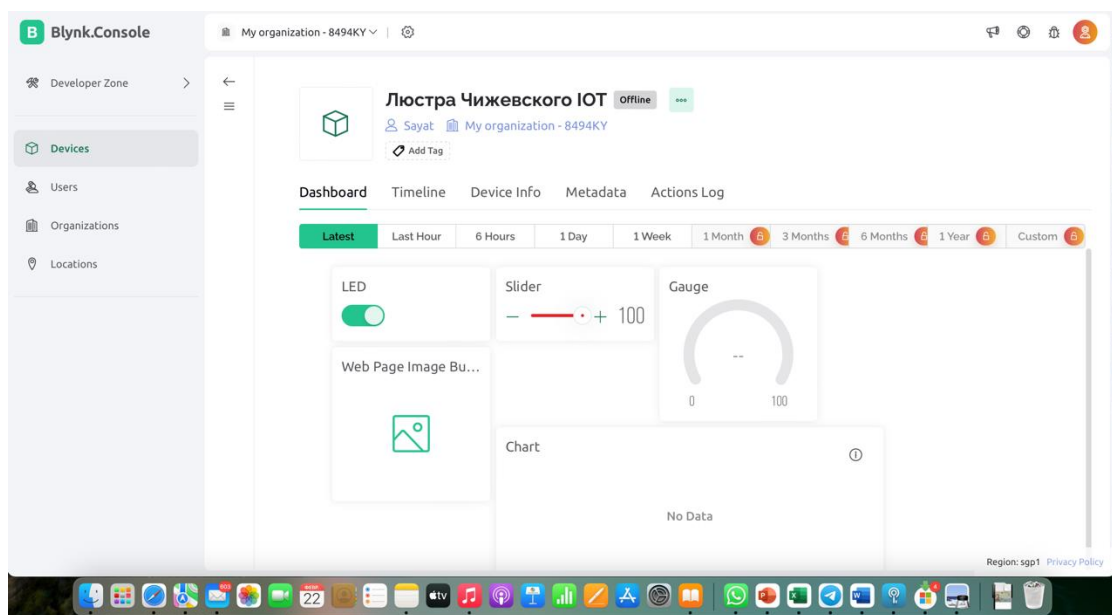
B Blynk.Console

My organization - 8494KY

Developer Zone

Devices

Users

Organizations

Locations

Люстра Чижевского IOT Offline

Sayat My organization - 8494KY

Add Tag

Dashboard Timeline Device Info Metadata Actions Log

Latest Last Hour 6 Hours 1 Day 1 Week 1 Month 3 Months 6 Months 1 Year Custom

LED

Slider

− + 100

Gauge

--

0 100

Web Page Image Bu...

Chart

No Data

Region: sgp1 Privacy Policy

22